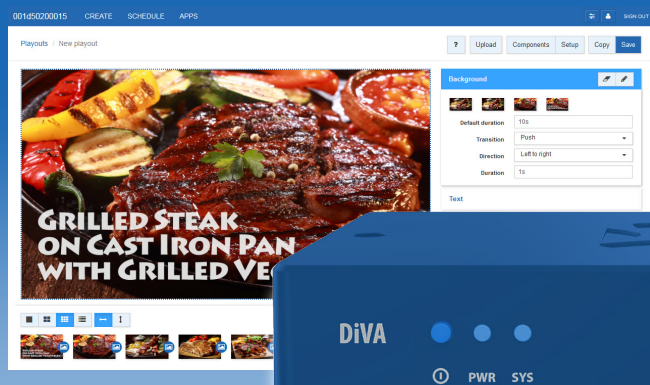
001d50200015 CREATE SCHEDULE APPS SIGN OUT

Playouts / New playout

? Upload Components Setup Copy Save

Grilled Steak on Cast Iron Pan with Grilled Ve

Background

Default duration 10s

Transition Push

Direction Left to right

Duration 1s

Text

DiVA

PWR SYS